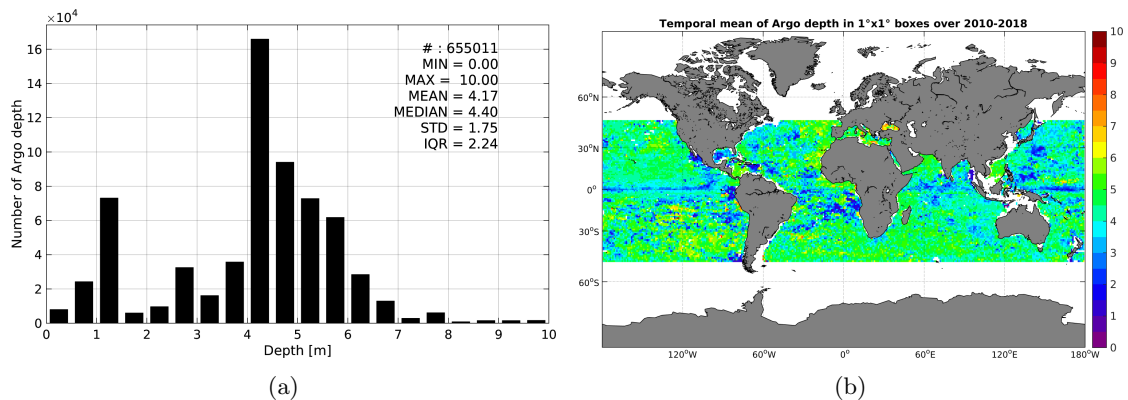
$\times10^4$

16
14
12
10
8
6
4
2
0

Number of Argo depth

# : 655011
MIN = 0.00
MAX = 10.00
MEAN = 4.17
MEDIAN = 4.40
STD = 1.75
IQR = 2.24

0 1 2 3 4 5 6 7 8 9 10
Depth [m]

(a)

Temporal mean of Argo depth in 1°x1° boxes over 2010-2018

60°N
30°N
0°
30°S
60°S

120°W 60°W 0° 60°E 120°E 180°W

10
9
8
7
6
5
4
3
2
1
0

(b)